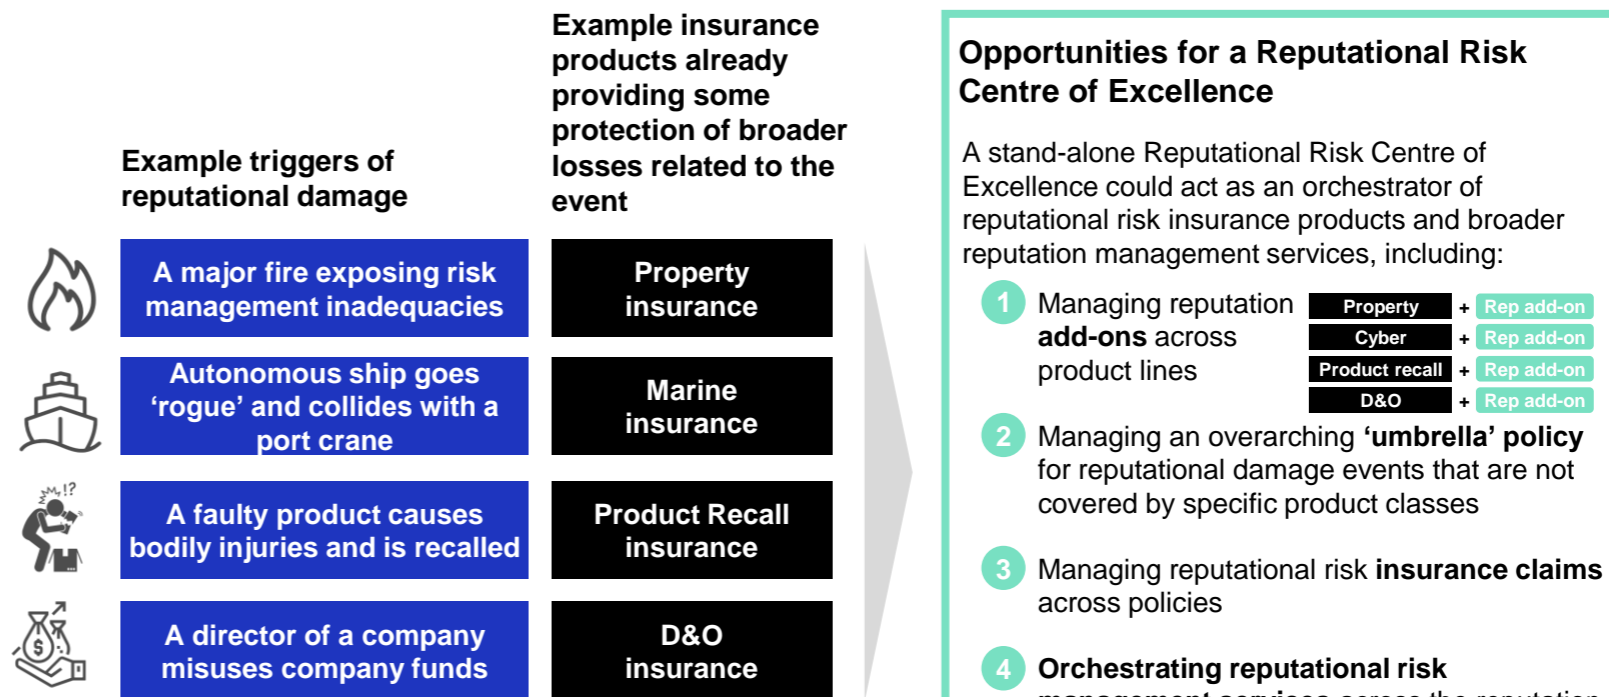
Example triggers of reputational damage

Example insurance products already providing some protection of broader losses related to the event

A major fire exposing risk management inadequacies

Property insurance

Autonomous ship goes 'rogue' and collides with a port crane

Marine insurance

A faulty product causes bodily injuries and is recalled

Product Recall insurance

A director of a company misuses company funds

D&O insurance

Opportunities for a Reputational Risk Centre of Excellence

A stand-alone Reputational Risk Centre of Excellence could act as an orchestrator of reputational risk insurance products and broader reputation management services, including:

1 Managing reputation **add-ons** across product lines

| Property | + | Rep add-on |
|---|---|---|
| Cyber | + | Rep add-on |
| Product recall | + | Rep add-on |
| D&O | + | Rep add-on |

2 Managing an overarching **'umbrella' policy** for reputational damage events that are not covered by specific product classes

3 Managing reputational risk **insurance claims** across policies

4 **Orchestrating reputational risk** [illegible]